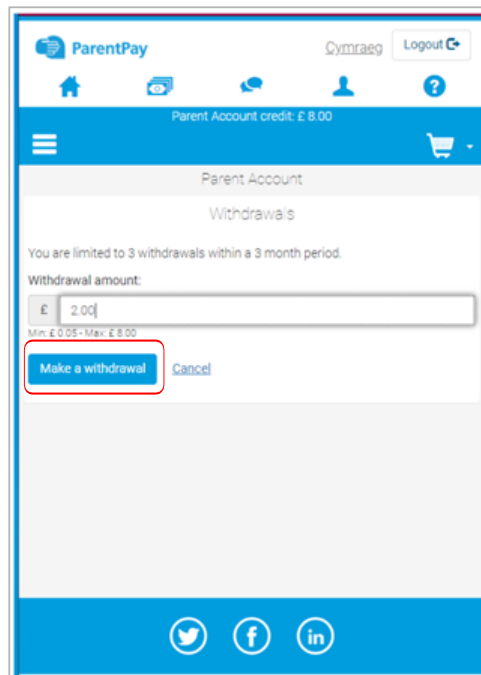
ParentPay

Cymraeg

Logout

Parent Account credit: £ 8.00

Parent Account

Withdrawals

You are limited to 3 withdrawals within a 3 month period.

Withdrawal amount:

£ 2.00

Min: £ 0.05 - Max: £ 8.00

Make a withdrawal

Cancel